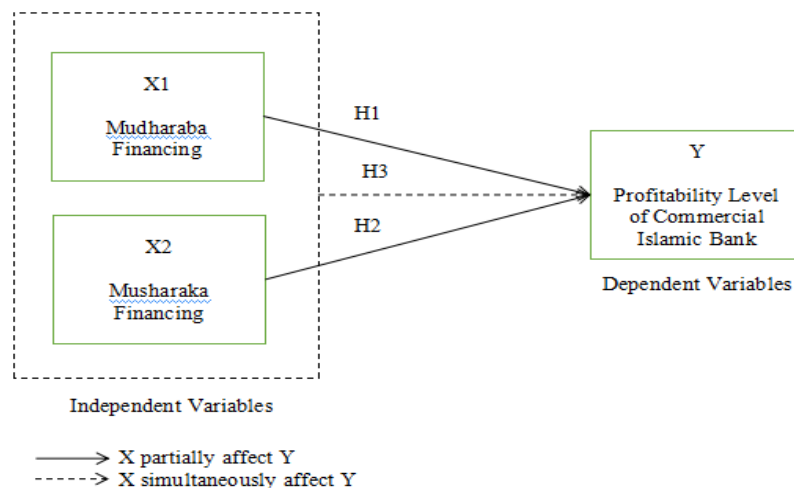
X1

Mudharaba Financing

X2

Musharaka Financing

Independent Variables

H1

H3

H2

Y

Profitability Level of Commercial Islamic Bank

Dependent Variables

X partially affect Y

X simultaneously affect Y